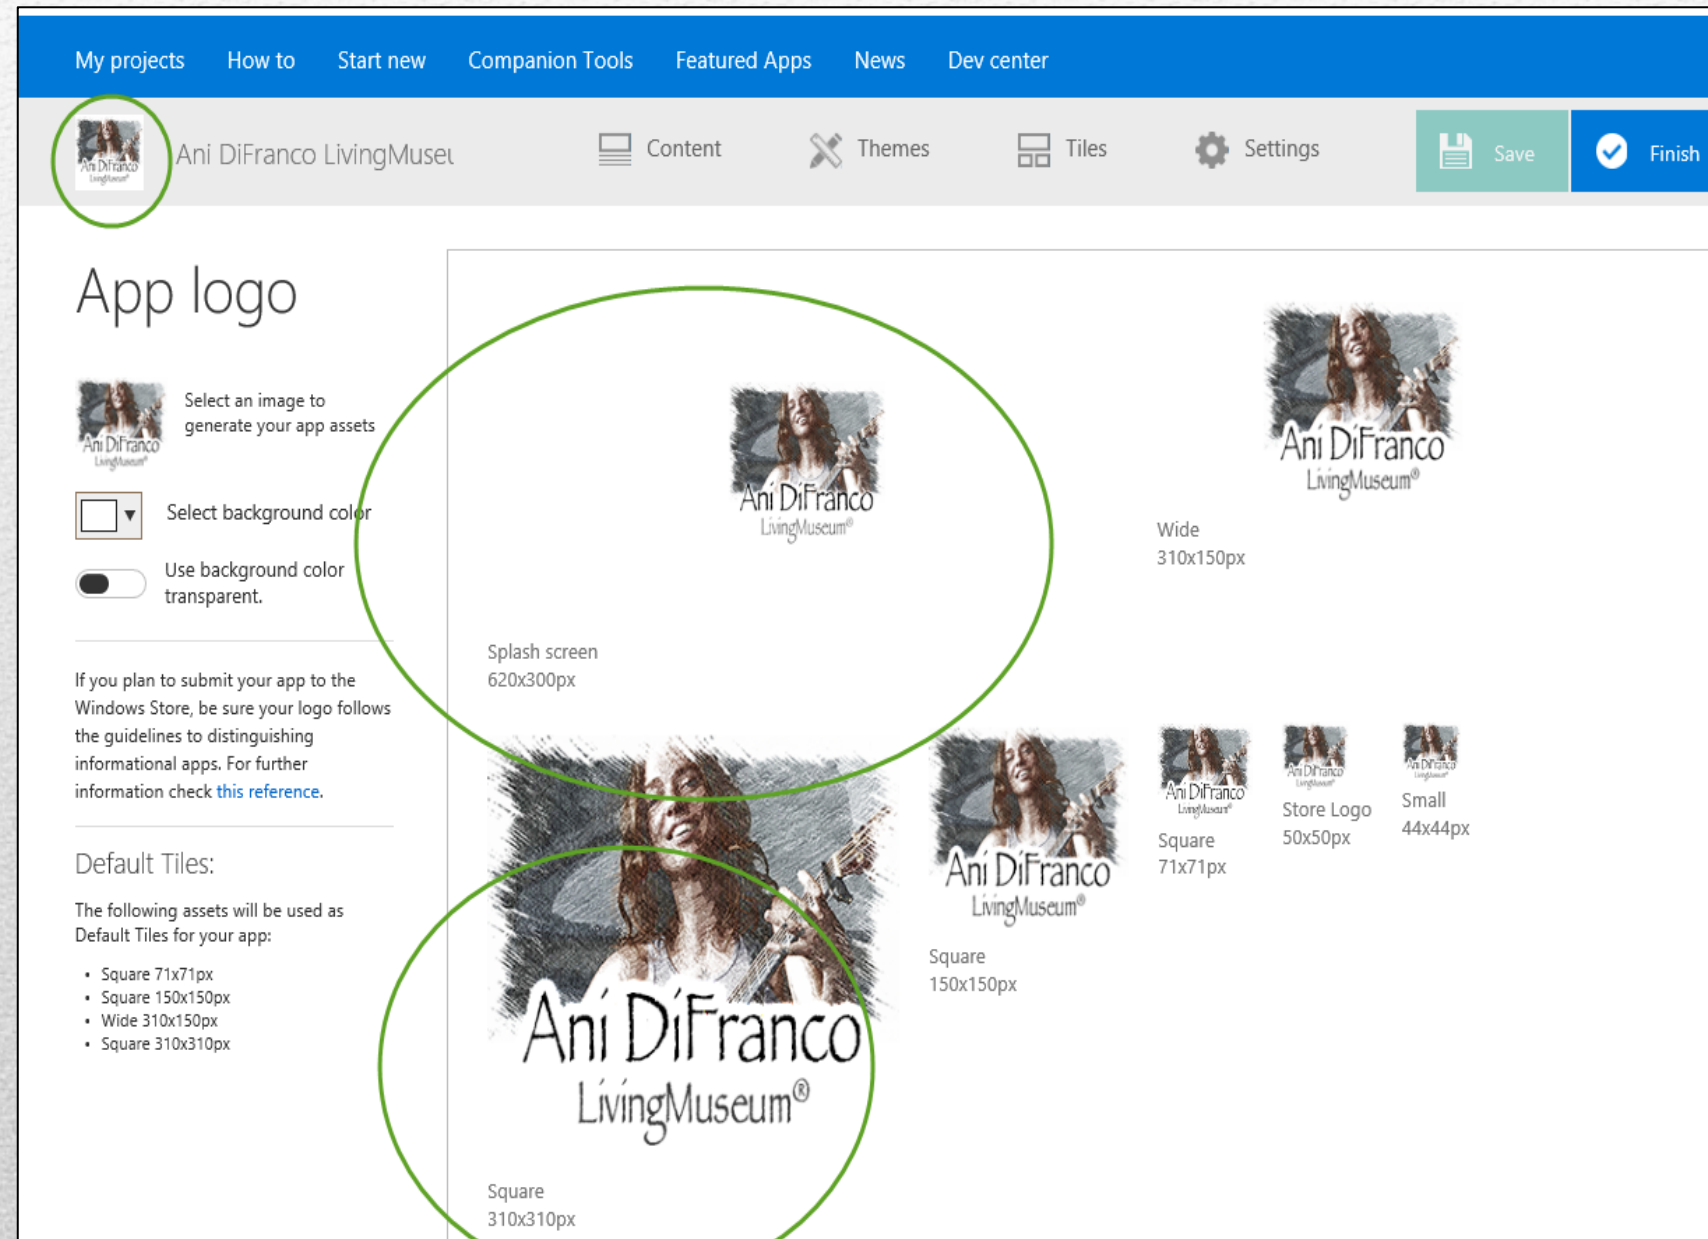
My projects How to Start new Companion Tools Featured Apps News Dev center

Ani DiFranco LivingMuseu

Content Themes Tiles Settings Save Finish

App logo

Select an image to generate your app assets

Select background color

Use background color transparent.

If you plan to submit your app to the Windows Store, be sure your logo follows the guidelines to distinguishing informational apps. For further information check this reference.

Default Tiles:

The following assets will be used as Default Tiles for your app:

- Square 71x71px
- Square 150x150px
- Wide 310x150px
- Square 310x310px

Ani DiFranco LivingMuseum®

Splash screen
620x300px

Ani DiFranco LivingMuseum®

Wide
310x150px

Ani DiFranco LivingMuseum®

Square
310x310px

Ani DiFranco LivingMuseum®

Square
150x150px

Square
71x71px

Store Logo
50x50px

Small
44x44px